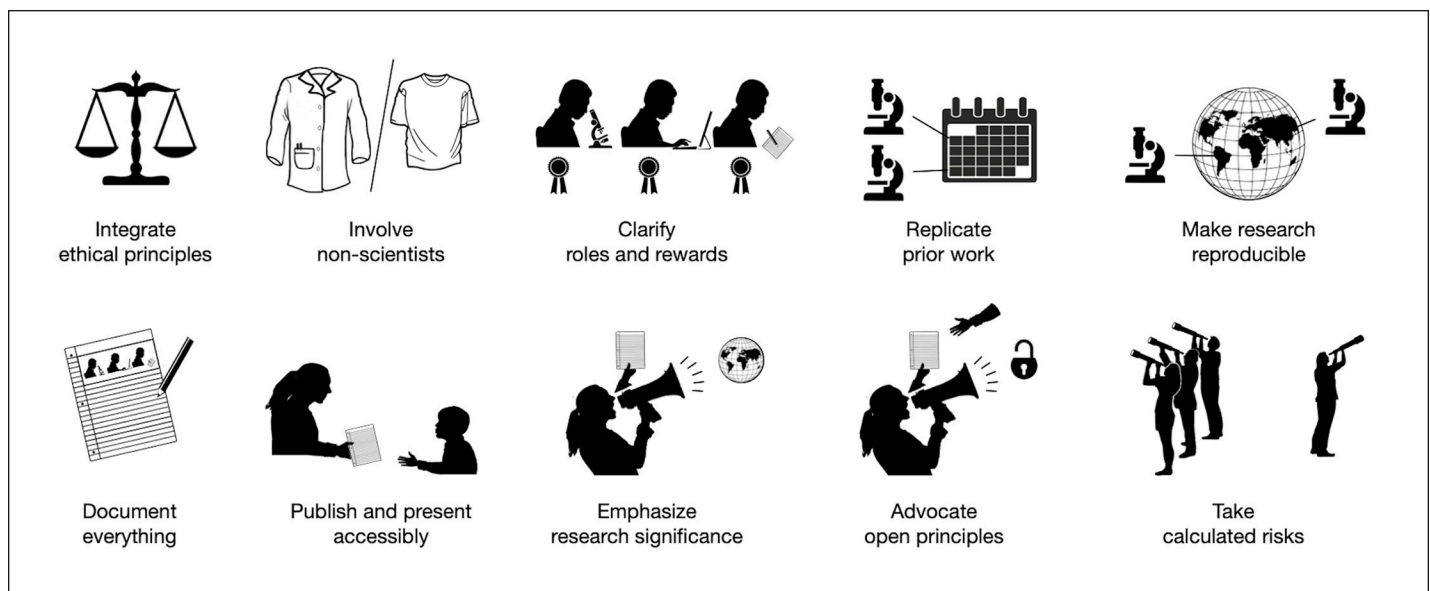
Integrate ethical principles

Involve non-scientists

Clarify roles and rewards

Replicate prior work

Make research reproducible

Document everything

Publish and present accessibly

Emphasize research significance

Advocate open principles

Take calculated risks